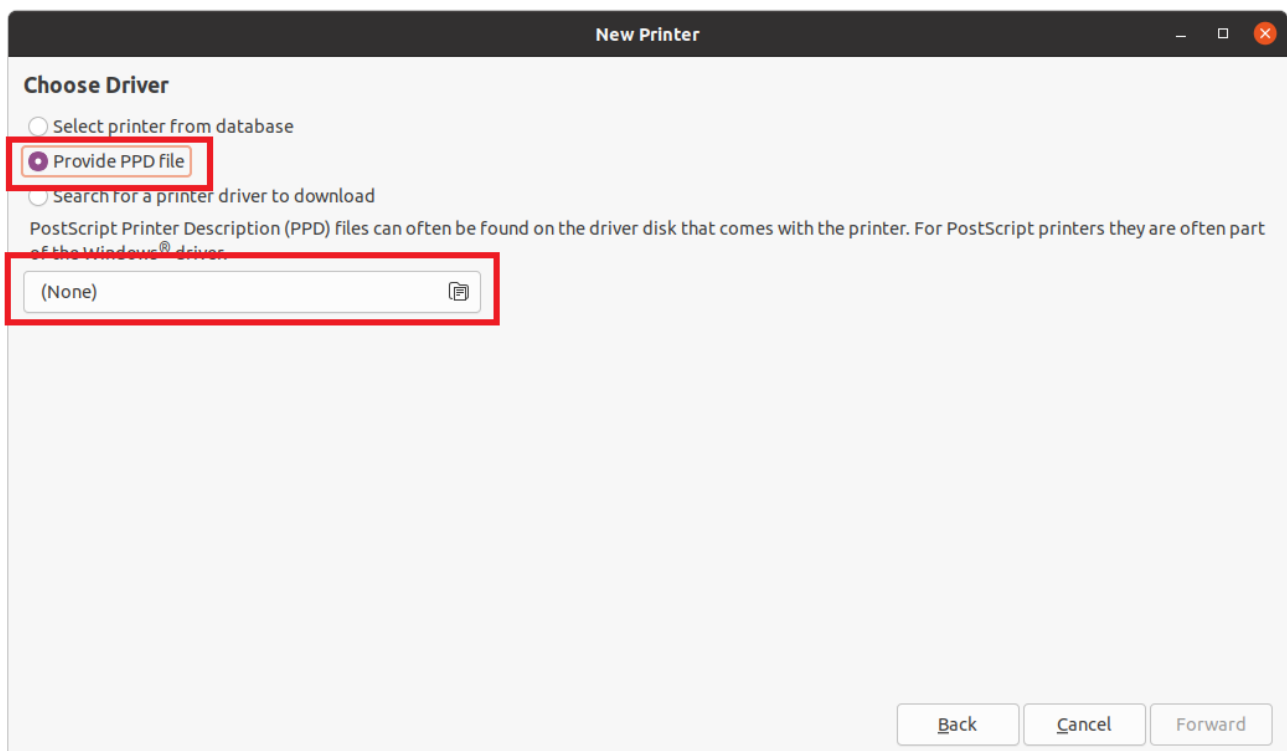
New Printer

Choose Driver

Select printer from database

Provide PPD file

Search for a printer driver to download

PostScript Printer Description (PPD) files can often be found on the driver disk that comes with the printer. For PostScript printers they are often part of the Windows® driver.

(None)

Back Cancel Forward